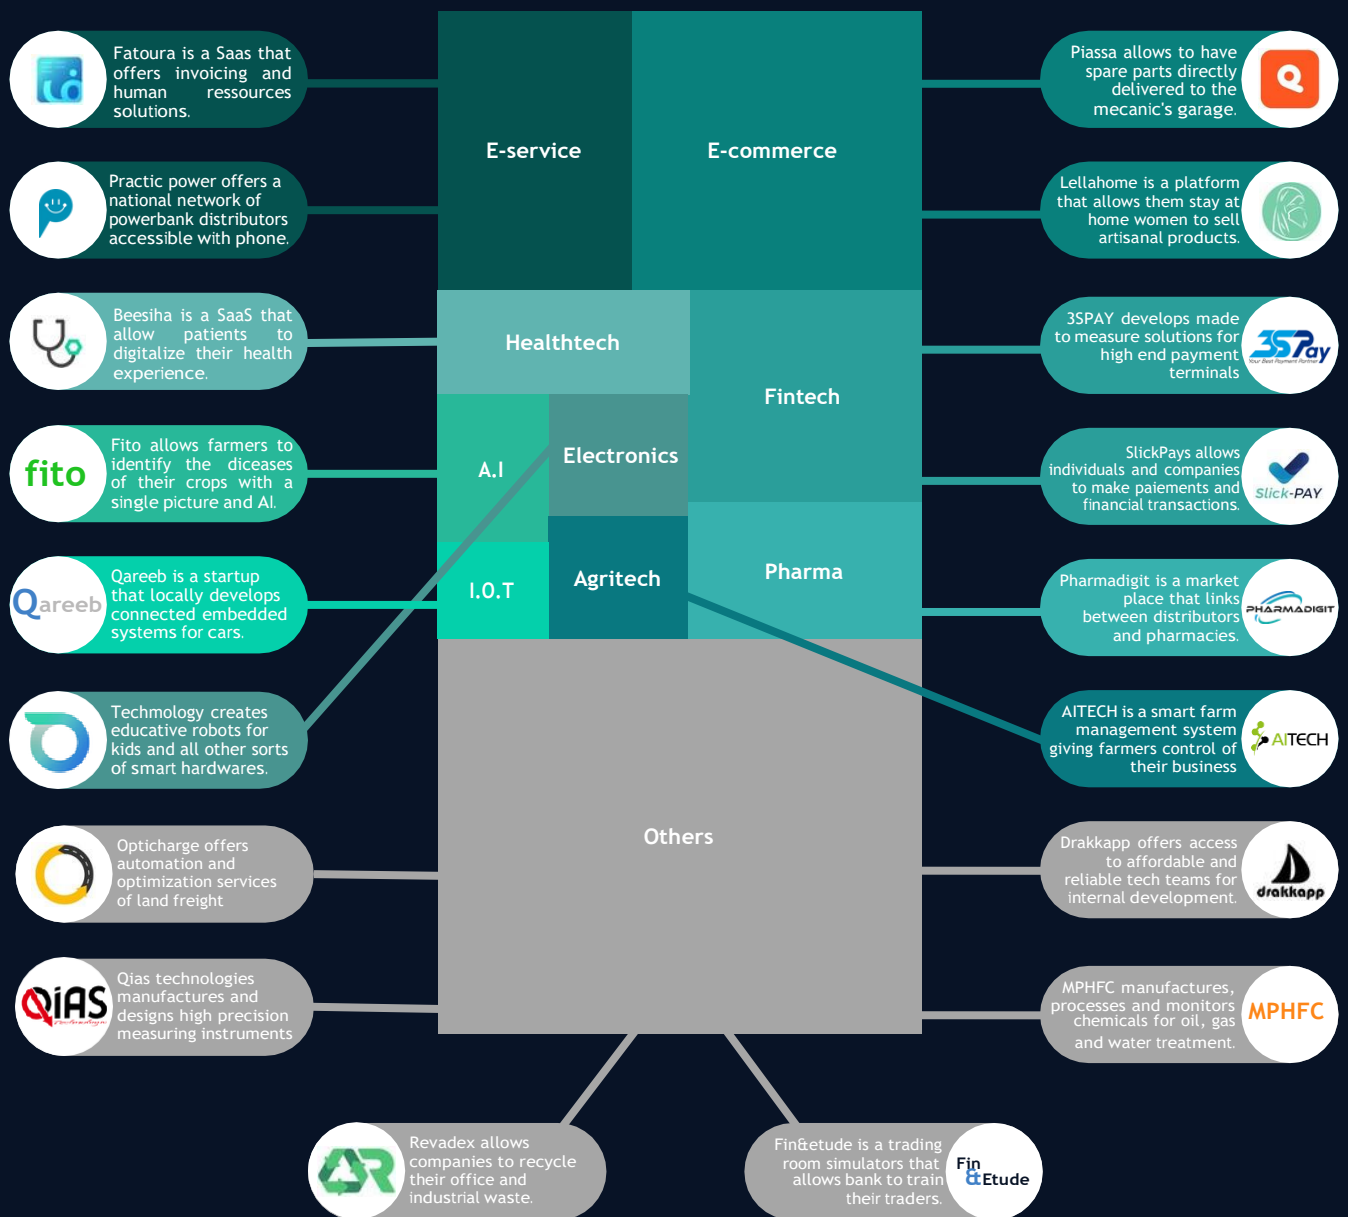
Fatoura is a Saas that offers invoicing and human ressources solutions.

Practic power offers a national network of powerbank distributors accessible with phone.

Beesiha is a SaaS that allow patients to digitalize their health experience.

fito

Fito allows farmers to identify the diceases of their crops with a single picture and AI.

Qareeb

Qareeb is a startup that locally develops connected embedded systems for cars.

Techmology creates educative robots for kids and all other sorts of smart hardwares.

Opticharge offers automation and optimization services of land freight

QIAS

Qias technologies manufactures and designs high precision measuring instruments

E-service

E-commerce

Healthtech

Fintech

A.I

Electronics

I.O.T

Agritech

Pharma

Others

Piassa allows to have spare parts directly delivered to the mecanic's garage.

Lellahome is a platform that allows them stay at home women to sell artisanal products.

3SPAY develops made to measure solutions for high end payment terminals

3SPay

SlickPays allows individuals and companies to make paiements and financial transactions.

Slick-PAY

Pharmadigit is a market place that links between distributors and pharmacies.

PHARMADIGIT

AITECH is a smart farm management system giving farmers control of their business

AITECH

Drakkapp offers access to affordable and reliable tech teams for internal development.

drakkapp

MPHFC manufactures, processes and monitors chemicals for oil, gas and water treatment.

MPHFC

Revadex allows companies to recycle their office and industrial waste.

Fin&etude is a trading room simulators that allows bank to train their traders.

Fin &Etude